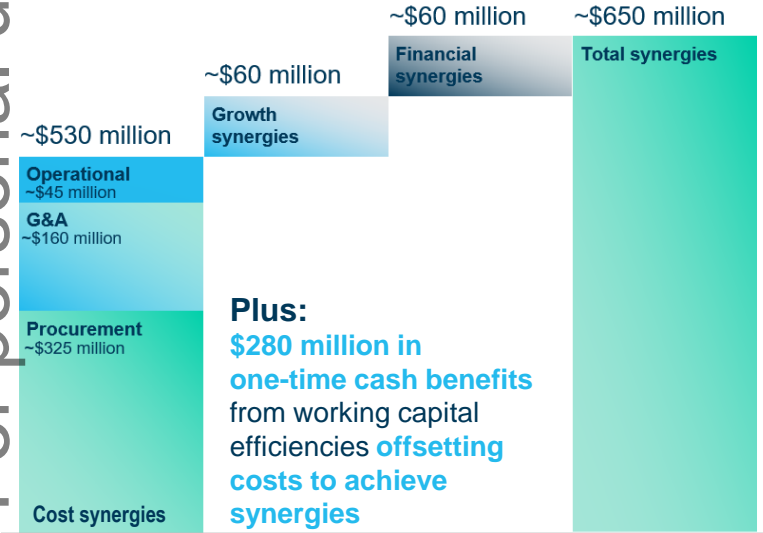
~$530 million

Operational
~$45 million

G&A
~$160 million

Procurement
~$325 million

Cost synergies

~$60 million

Growth synergies

~$60 million

Financial synergies

~$650 million

Total synergies

Plus:
$280 million in one-time cash benefits from working capital efficiencies offsetting costs to achieve synergies